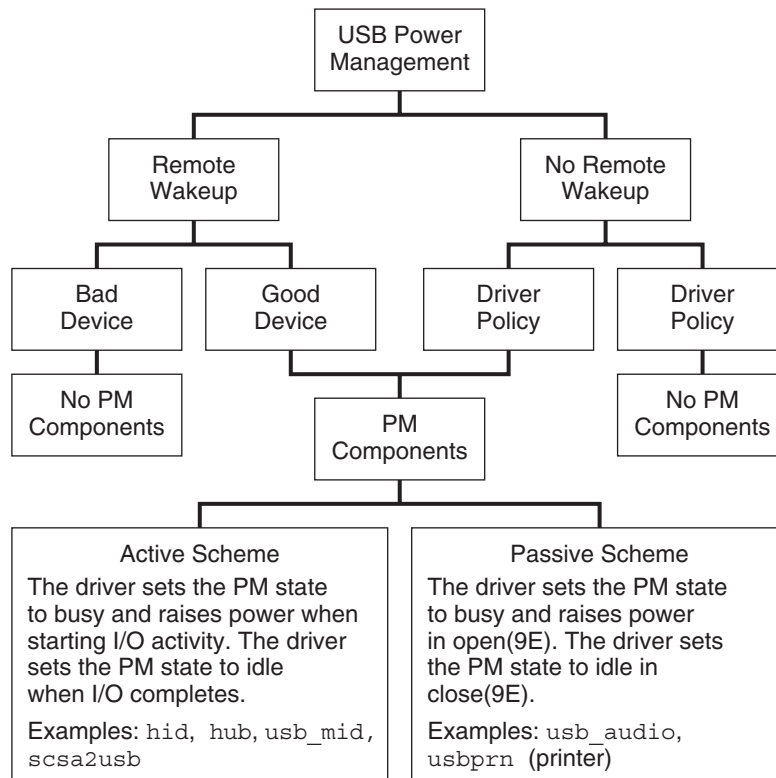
USB Power Management

Remote Wakeup

No Remote Wakeup

Bad Device

Good Device

Driver Policy

Driver Policy

No PM Components

PM Components

No PM Components

Active Scheme
The driver sets the PM state to busy and raises power when starting I/O activity. The driver sets the PM state to idle when I/O completes.

Examples: hid, hub, usb_mid, scsa2usb

Passive Scheme
The driver sets the PM state to busy and raises power in open(9E). The driver sets the PM state to idle in close(9E).

Examples: usb_audio, usbprn (printer)